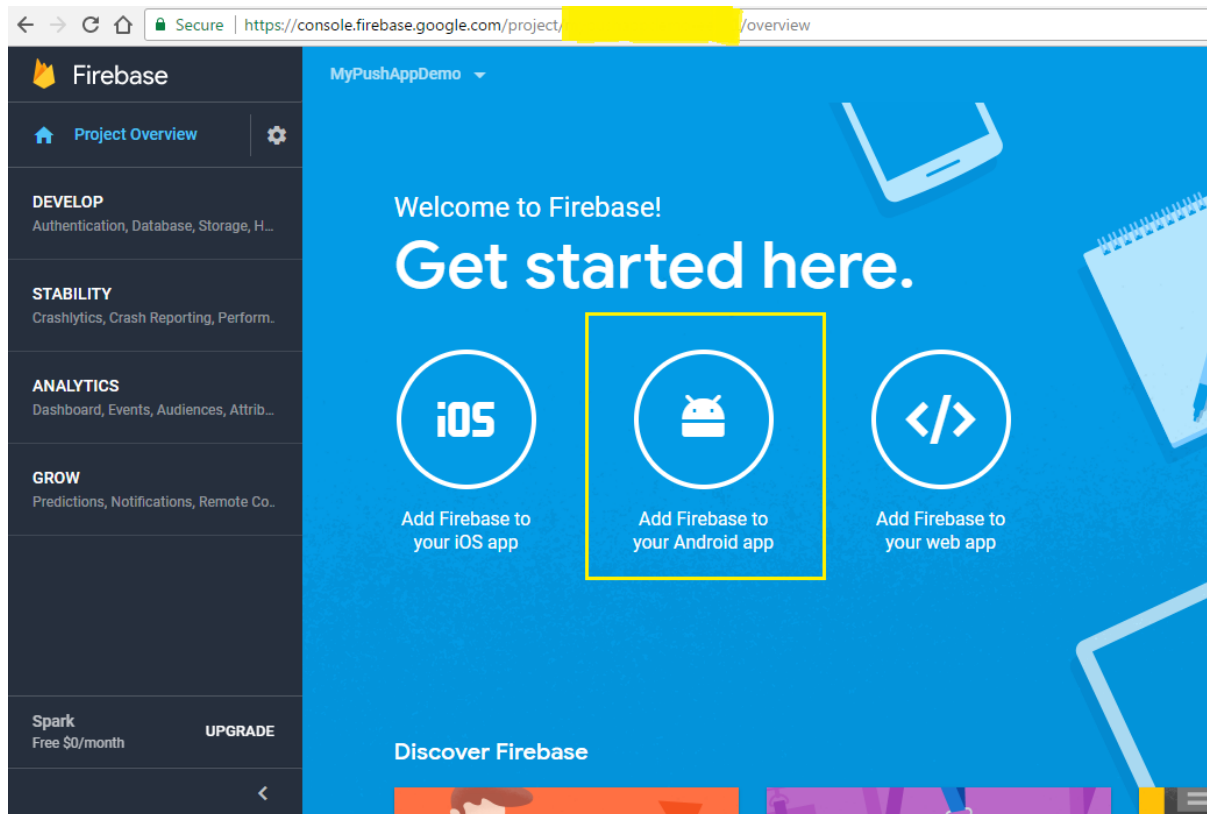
Secure | https://console.firebase.google.com/project/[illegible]/overview

Firebase

MyPushAppDemo

Project Overview

DEVELOP
Authentication, Database, Storage, H...

STABILITY
Crashlytics, Crash Reporting, Perform...

ANALYTICS
Dashboard, Events, Audiences, Attrib...

GROW
Predictions, Notifications, Remote Co...

Spark
Free $0/month

UPGRADE

Welcome to Firebase!

Get started here.

iOS

Add Firebase to your iOS app

Add Firebase to your Android app

</>

Add Firebase to your web app

Discover Firebase